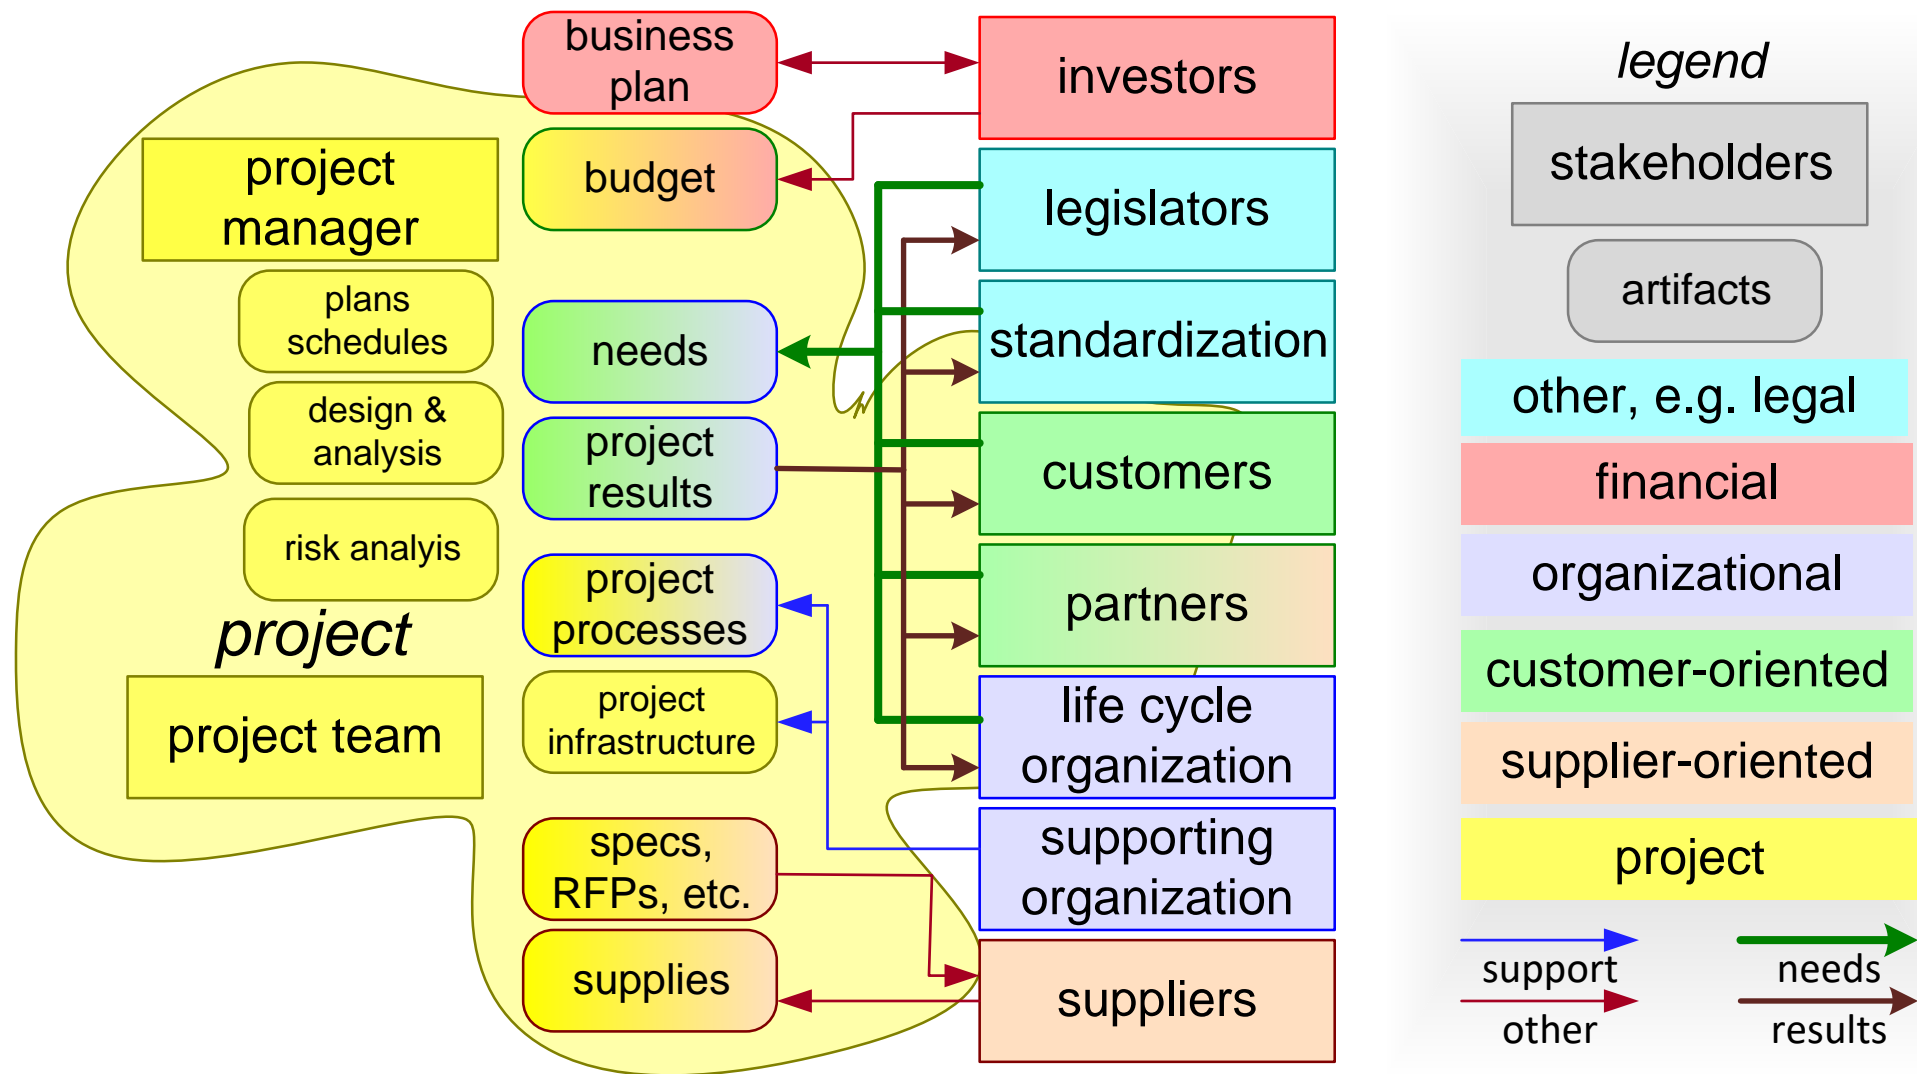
business plan

investors

project manager

budget

legislators

plans schedules

needs

standardization

design & analysis

project results

customers

risk analyis

project processes

partners

project

project team

project infrastructure

life cycle organization

supporting organization

specs, RFPs, etc.

supplies

suppliers

legend

stakeholders

artifacts

other, e.g. legal

financial

organizational

customer-oriented

supplier-oriented

project

support

other

needs

results